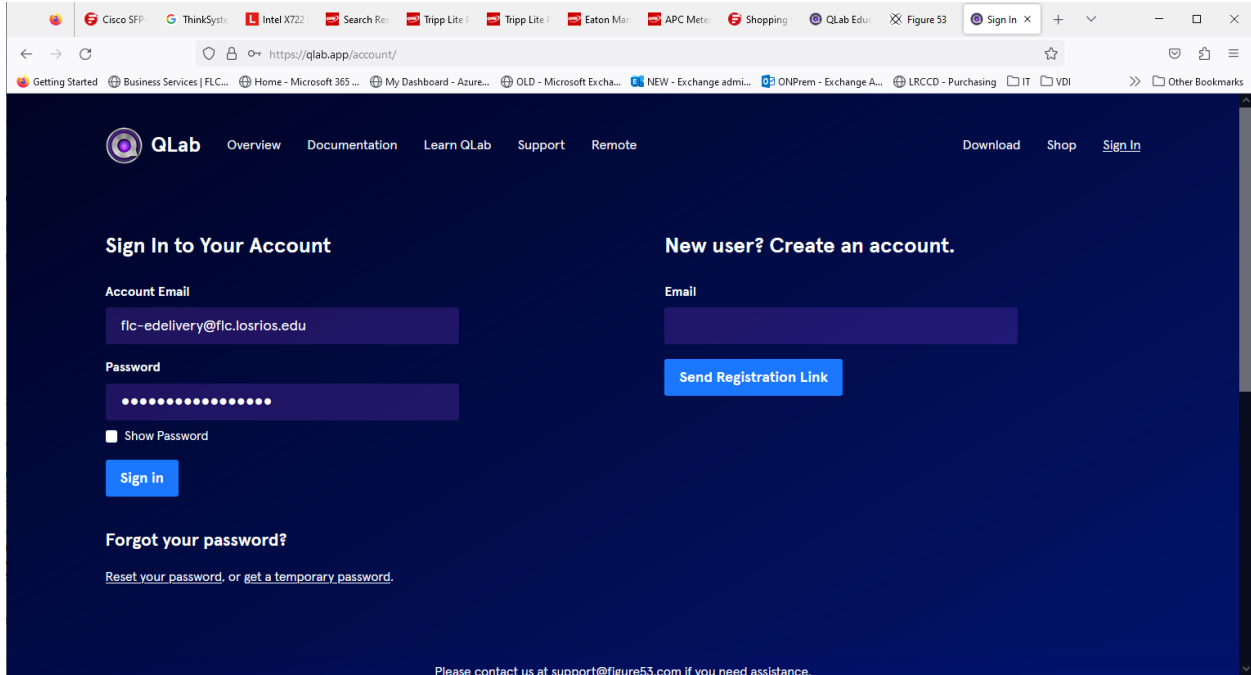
Cisco SFP | ThinkSyste | Intel X722 | Search Re | Tripp Lite | Tripp Lite | Eaton Ma | APC Mete | Shopping | QLab Educ | Figure 53 | Sign In

https://qlab.app/account/

Getting Started | Business Services | FLC... | Home - Microsoft 365 ... | My Dashboard - Azure... | OLD - Microsoft Excha... | NEW - Exchange admi... | ONPrem - Exchange A... | LRCCD - Purchasing | IT | VDI | Other Bookmarks

QLab Overview Documentation Learn QLab Support Remote Download Shop Sign In

Sign In to Your Account

Account Email

flc-edelivery@flc.losrios.edu

Password

••••••••••••••••

Show Password

Sign in

Forgot your password?

Reset your password, or get a temporary password.

New user? Create an account.

Email

Send Registration Link

Please contact us at support@figure53.com if you need assistance.